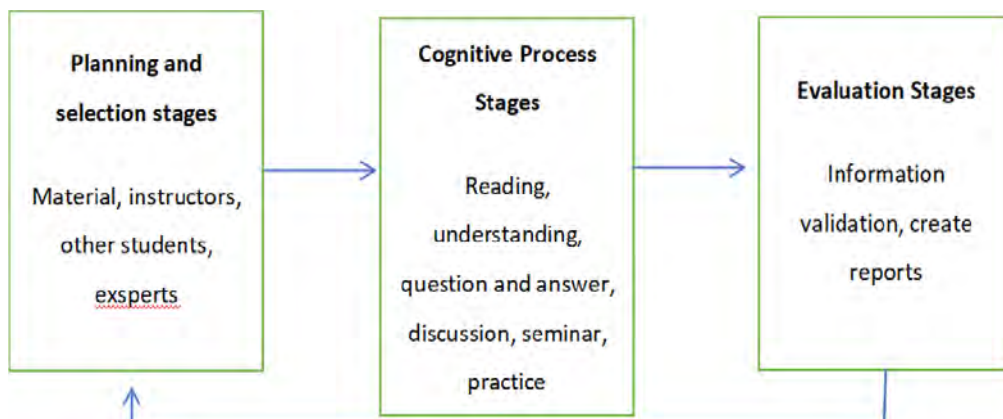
Planning and selection stages

Material, instructors, other students, exsperts

Cognitive Process Stages

Reading, understanding, question and answer, discussion, seminar, practice

Evaluation Stages

Information validation, create reports